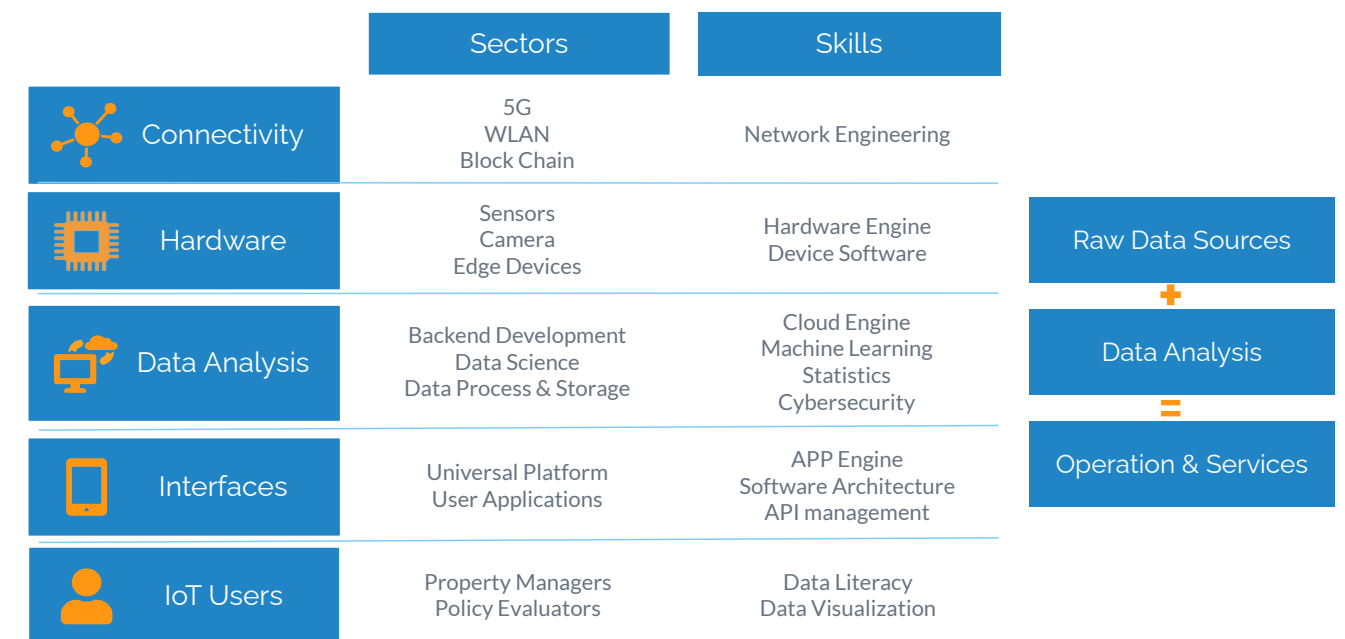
|  | Sectors | Skills |
|---|---|---|
| Connectivity | 5G<br>WLAN<br>Block Chain | Network Engineering |
| Hardware | Sensors<br>Camera<br>Edge Devices | Hardware Engine<br>Device Software |
| Data Analysis | Backend Development<br>Data Science<br>Data Process & Storage | Cloud Engine<br>Machine Learning<br>Statistics<br>Cybersecurity |
| Interfaces | Universal Platform<br>User Applications | APP Engine<br>Software Architecture<br>API management |
| IoT Users | Property Managers<br>Policy Evaluators | Data Literacy<br>Data Visualization |

Raw Data Sources
+
Data Analysis
=
Operation & Services